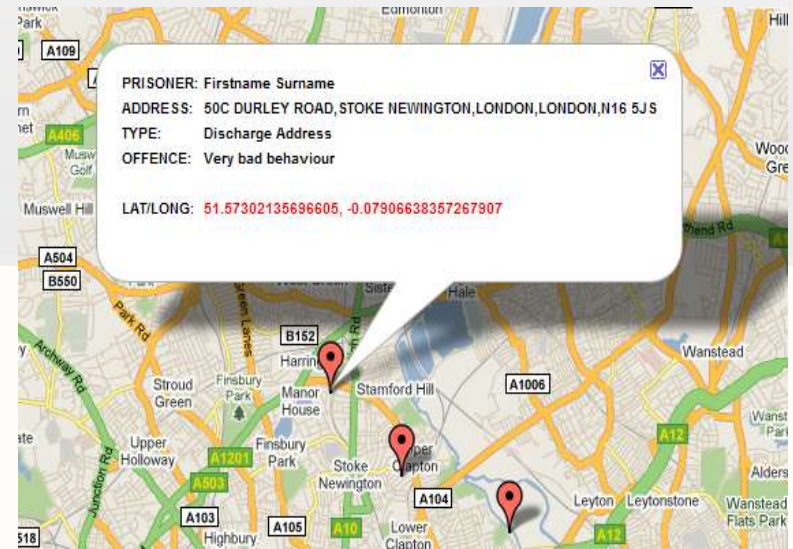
Park
Edmonton
Hill
A109
A406
Musw Golf
Muswell Hill
A504
B550
Park Rd
Archway Rd
PRISONER: Firstname Surname
ADDRESS: 50C DURLEY ROAD,STOKE NEWINGTON,LONDON,LONDON,N16 5JS
TYPE: Discharge Address
OFFENCE: Very bad behaviour

LAT/LONG: 51.57302135696605, -0.07906638357267907
Wood Gre
hend Rd
Green Lanes
Sist
Hale
B152
Harrin
Manor House
Stamford Hill
Stroud Green
Finsbury Park
A1006
Wanstead
Wanst
A12
Upper Holloway
Junction Rd
A1201
Finsbury Park
Stoke Newington
Upper Clapton
A503
A104
Alders
Leyton
Leytonstone
Wanstead Flats Park
A103
A105
A10
Lower Clapton
Highbury
518